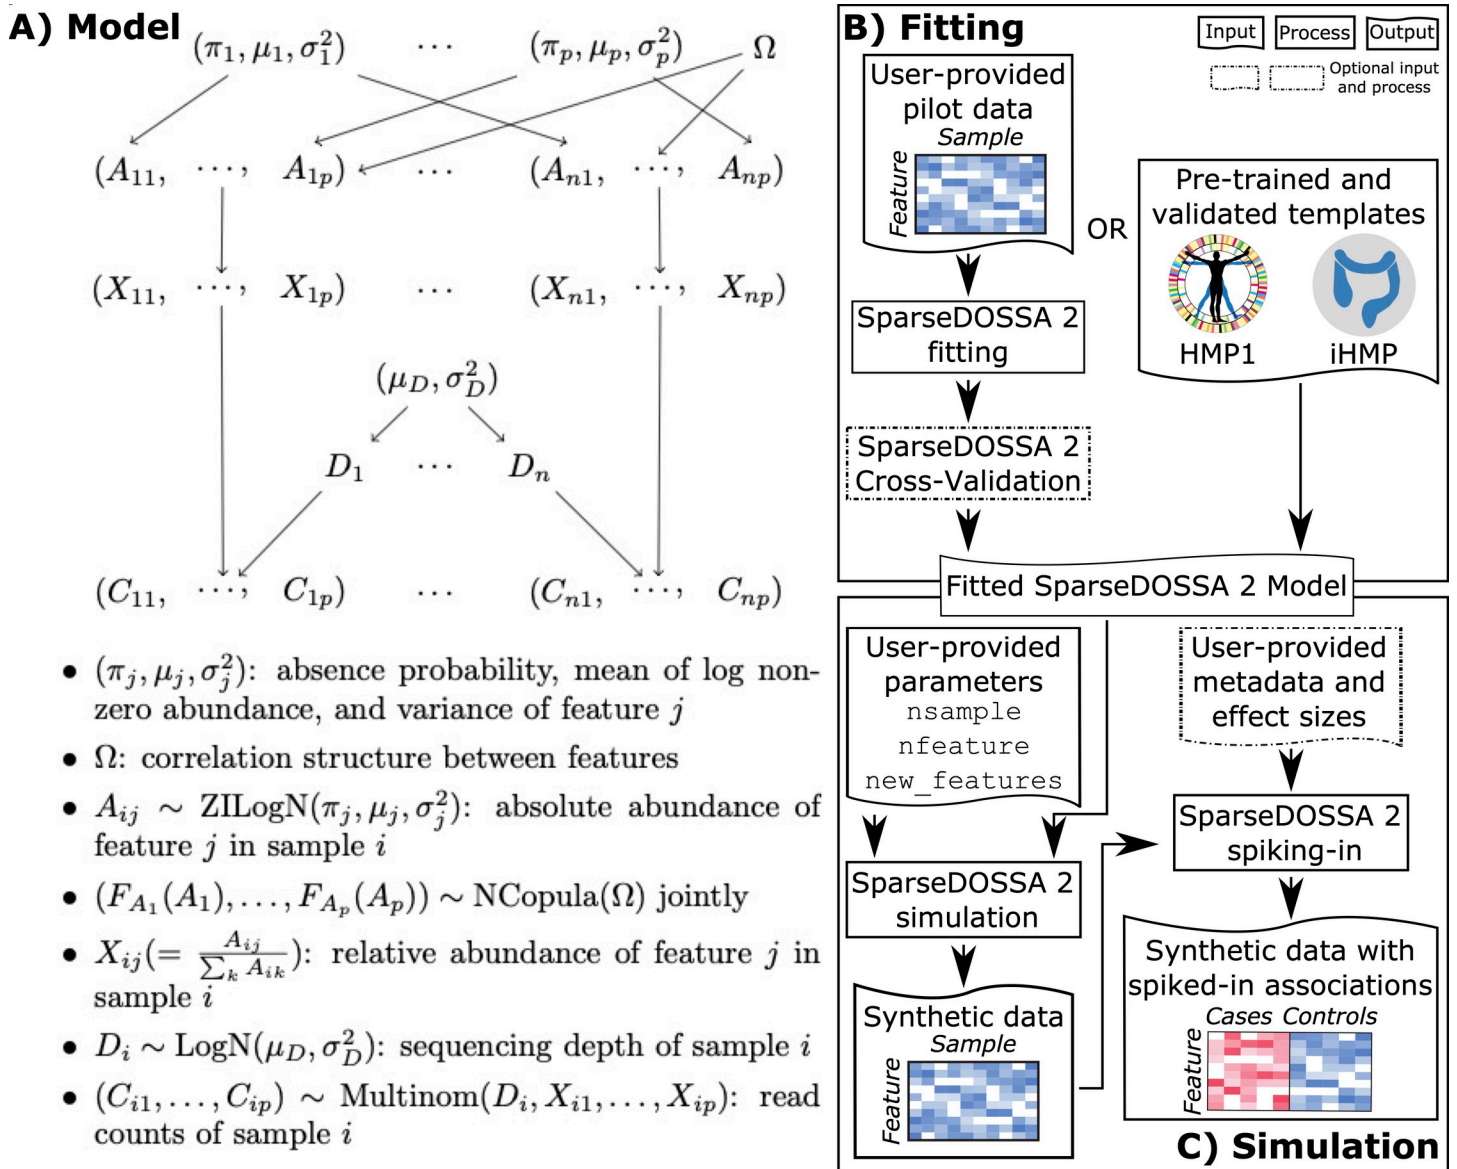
A) Model

$(\pi_1, \mu_1, \sigma_1^2)$ $\cdots$ $(\pi_p, \mu_p, \sigma_p^2)$ $\Omega$

$(A_{11},$ $\cdots,$ $A_{1p})$ $\cdots$ $(A_{n1},$ $\cdots,$ $A_{np})$

$(X_{11},$ $\cdots,$ $X_{1p})$ $\cdots$ $(X_{n1},$ $\cdots,$ $X_{np})$

$(\mu_D, \sigma_D^2)$

$D_1$ $\cdots$ $D_n$

$(C_{11},$ $\cdots,$ $C_{1p})$ $\cdots$ $(C_{n1},$ $\cdots,$ $C_{np})$

• $(\pi_j, \mu_j, \sigma_j^2)$: absence probability, mean of log nonzero abundance, and variance of feature $j$

• $\Omega$: correlation structure between features

• $A_{ij} \sim \text{ZILogN}(\pi_j, \mu_j, \sigma_j^2)$: absolute abundance of feature $j$ in sample $i$

• $(F_{A_1}(A_1), \ldots, F_{A_p}(A_p)) \sim \text{NCopula}(\Omega)$ jointly

• $X_{ij}(= \frac{A_{ij}}{\sum_k A_{ik}})$: relative abundance of feature $j$ in sample $i$

• $D_i \sim \text{LogN}(\mu_D, \sigma_D^2)$: sequencing depth of sample $i$

• $(C_{i1}, \ldots, C_{ip}) \sim \text{Multinom}(D_i, X_{i1}, \ldots, X_{ip})$: read counts of sample $i$

B) Fitting

Input Process Output

Optional input and process

User-provided pilot data
Sample
Feature

OR

Pre-trained and validated templates

HMP1 iHMP

SparseDOSSA 2 fitting

SparseDOSSA 2 Cross-Validation

Fitted SparseDOSSA 2 Model

User-provided parameters
nsample
nfeature
new_features

User-provided metadata and effect sizes

SparseDOSSA 2 spiking-in

SparseDOSSA 2 simulation

Synthetic data
Sample
Feature

Synthetic data with spiked-in associations
Cases Controls
Feature

C) Simulation